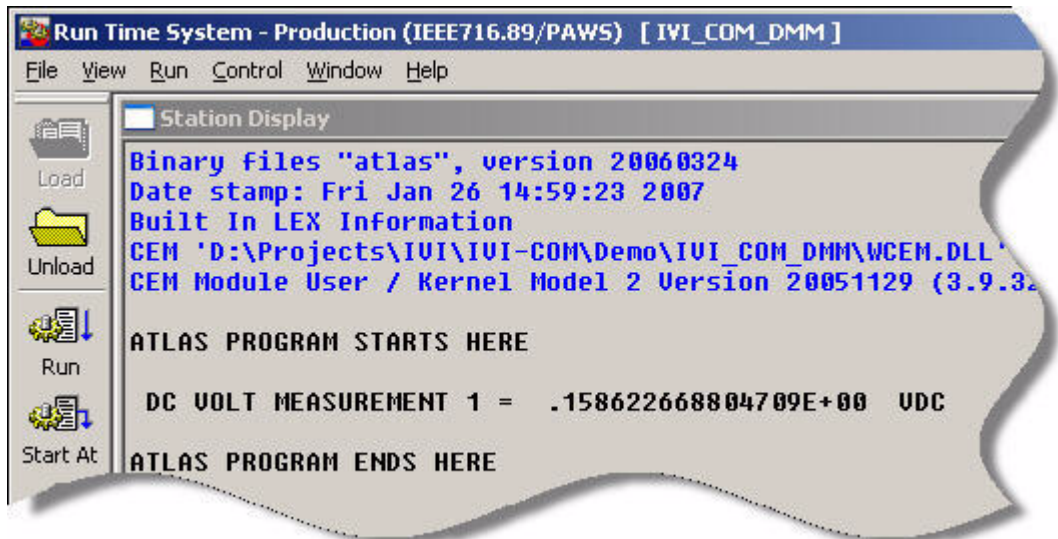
Run Time System - Production (IEEE716.89/PAWS) [ IVI_COM_DMM ]

File View Run Control Window Help

Load

Unload

Run

Start At

Station Display

Binary files "atlas", version 20060324
Date stamp: Fri Jan 26 14:59:23 2007
Built In LEX Information
CEM 'D:\Projects\IVI\IVI-COM\Demo\IVI_COM_DMM\WCEM.DLL'
CEM Module User / Kernel Model 2 Version 20051129 (3.9.3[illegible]

ATLAS PROGRAM STARTS HERE

DC VOLT MEASUREMENT 1 = .158622668804709E+00 VDC

ATLAS PROGRAM ENDS HERE